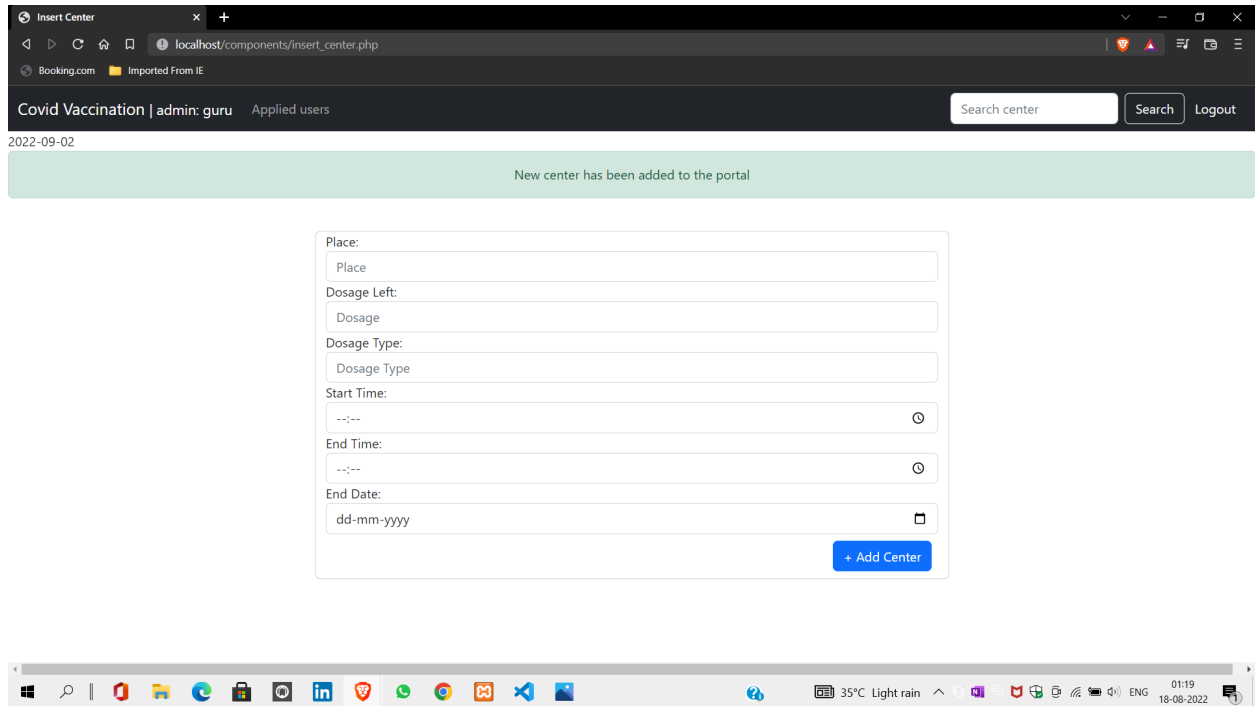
Insert Center

localhost/components/insert_center.php

Booking.com  Imported From IE

Covid Vaccination | admin: guru  Applied users

Search center  Search  Logout

2022-09-02

New center has been added to the portal

Place:
Place
Dosage Left:
Dosage
Dosage Type:
Dosage Type
Start Time:
--:--
End Time:
--:--
End Date:
dd-mm-yyyy
+ Add Center

35°C Light rain  ENG  01:19 18-08-2022